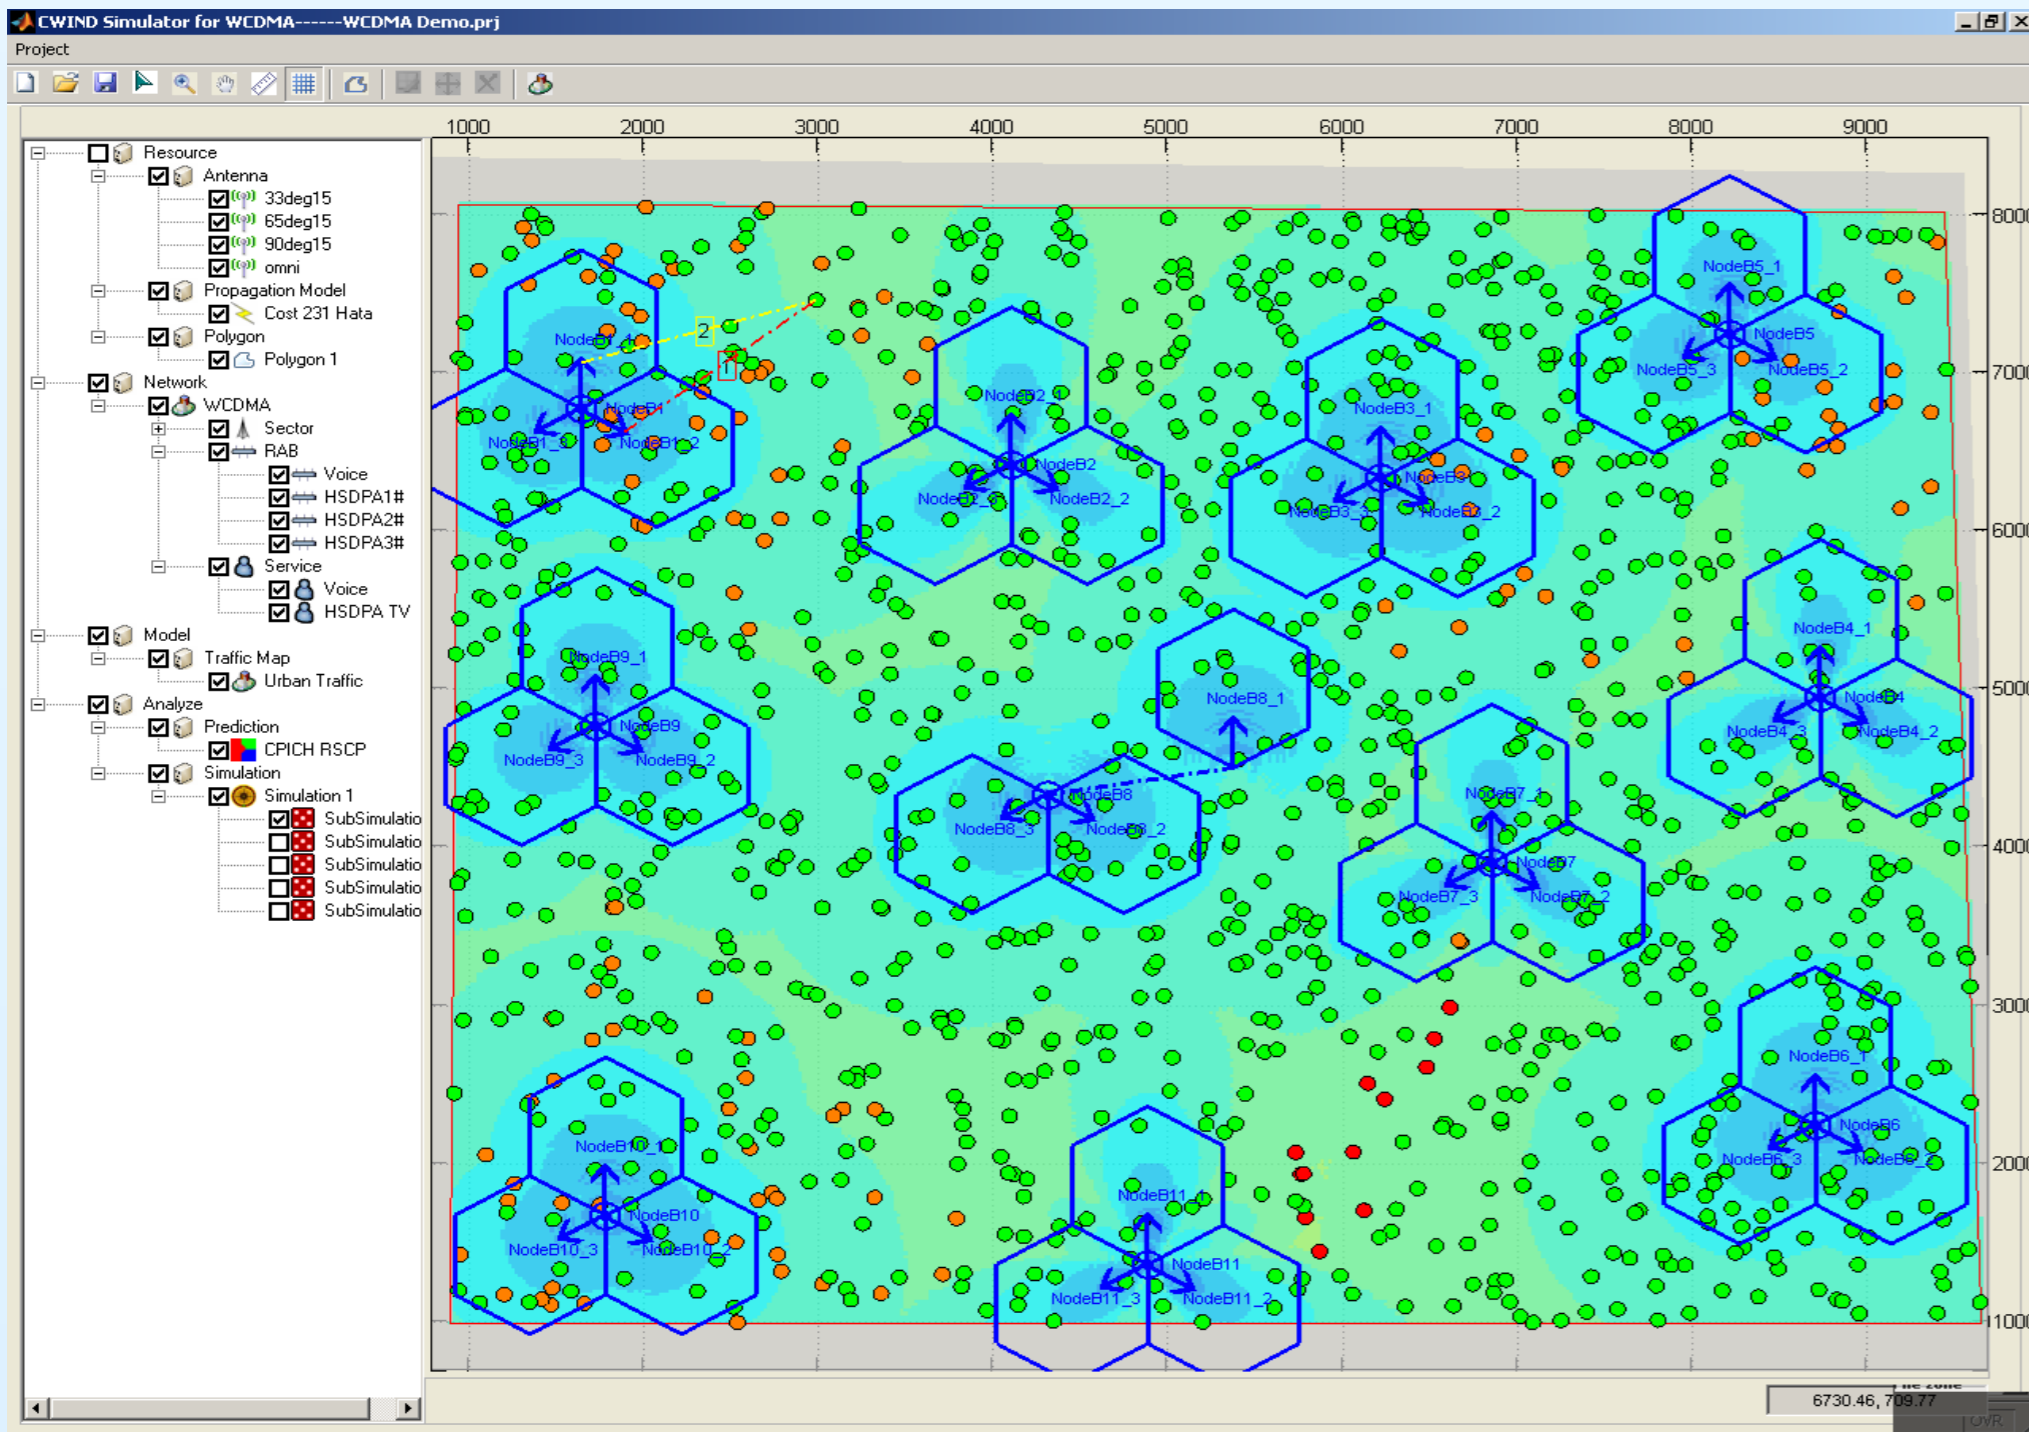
CWIND Simulator for WCDMA------WCDMA Demo.prj

Project

Resource
Antenna
33deg15
65deg15
90deg15
omni
Propagation Model
Cost 231 Hata
Polygon
Polygon 1
Network
WCDMA
Sector
RAB
Voice
HSDPA1#
HSDPA2#
HSDPA3#
Service
Voice
HSDPA TV
Model
Traffic Map
Urban Traffic
Analyze
Prediction
CPICH RSCP
Simulation
Simulation 1
SubSimulatio
SubSimulatio
SubSimulatio
SubSimulatio
SubSimulatio

1000 2000 3000 4000 5000 6000 7000 8000 9000

8000
7000
6000
5000
4000
3000
2000
1000

NodeB1_1
NodeB1
NodeB1_3
NodeB1_2
2
1
NodeB2_1
NodeB2
NodeB2_3
NodeB2_2
NodeB3_1
NodeB3
NodeB3_3
NodeB3_2
NodeB5_1
NodeB5
NodeB5_3
NodeB5_2
NodeB9_1
NodeB9
NodeB9_3
NodeB9_2
NodeB8_1
NodeB8
NodeB8_3
NodeB8_2
NodeB4_1
NodeB4
NodeB4_3
NodeB4_2
NodeB7_1
NodeB7
NodeB7_3
NodeB7_2
NodeB6_1
NodeB6
NodeB6_3
NodeB6_2
NodeB10_1
NodeB10
NodeB10_3
NodeB10_2
NodeB11_1
NodeB11
NodeB11_3
NodeB11_2

6730.46, 709.77
OVR